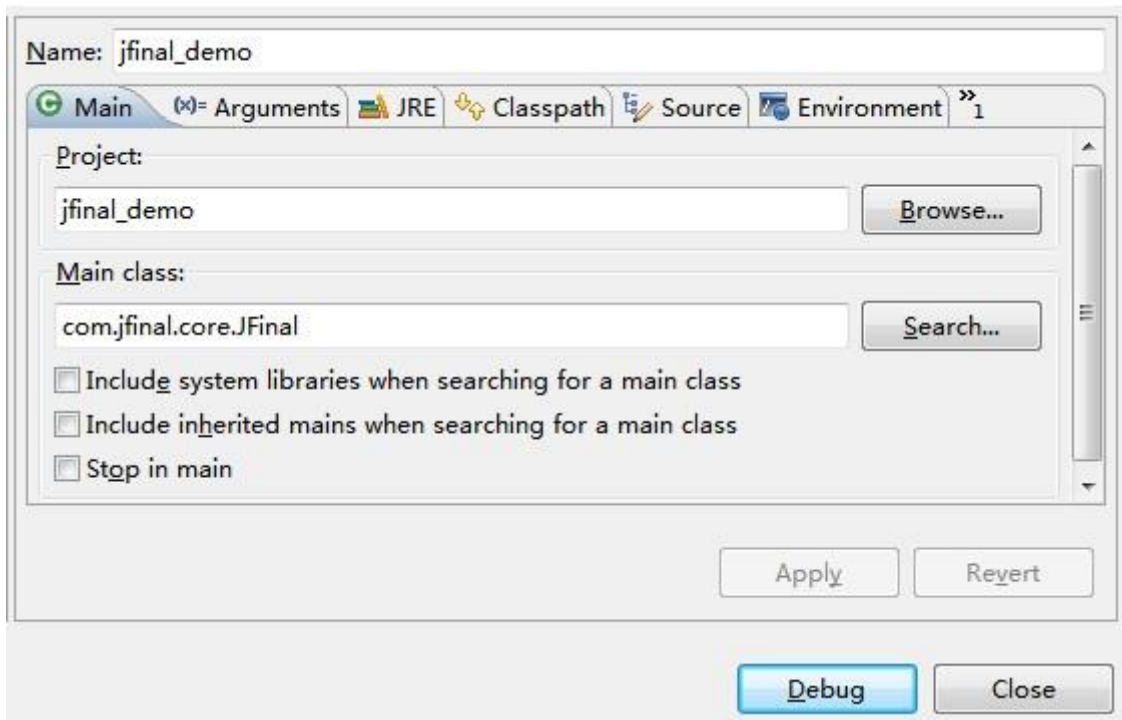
Name: jfinal_demo

Main (x)= Arguments JRE Classpath Source Environment »1

Project:

jfinal_demo

Browse...

Main class:

com.jfinal.core.JFinal

Search...

Include system libraries when searching for a main class

Include inherited mains when searching for a main class

Stop in main

Apply

Revert

Debug

Close